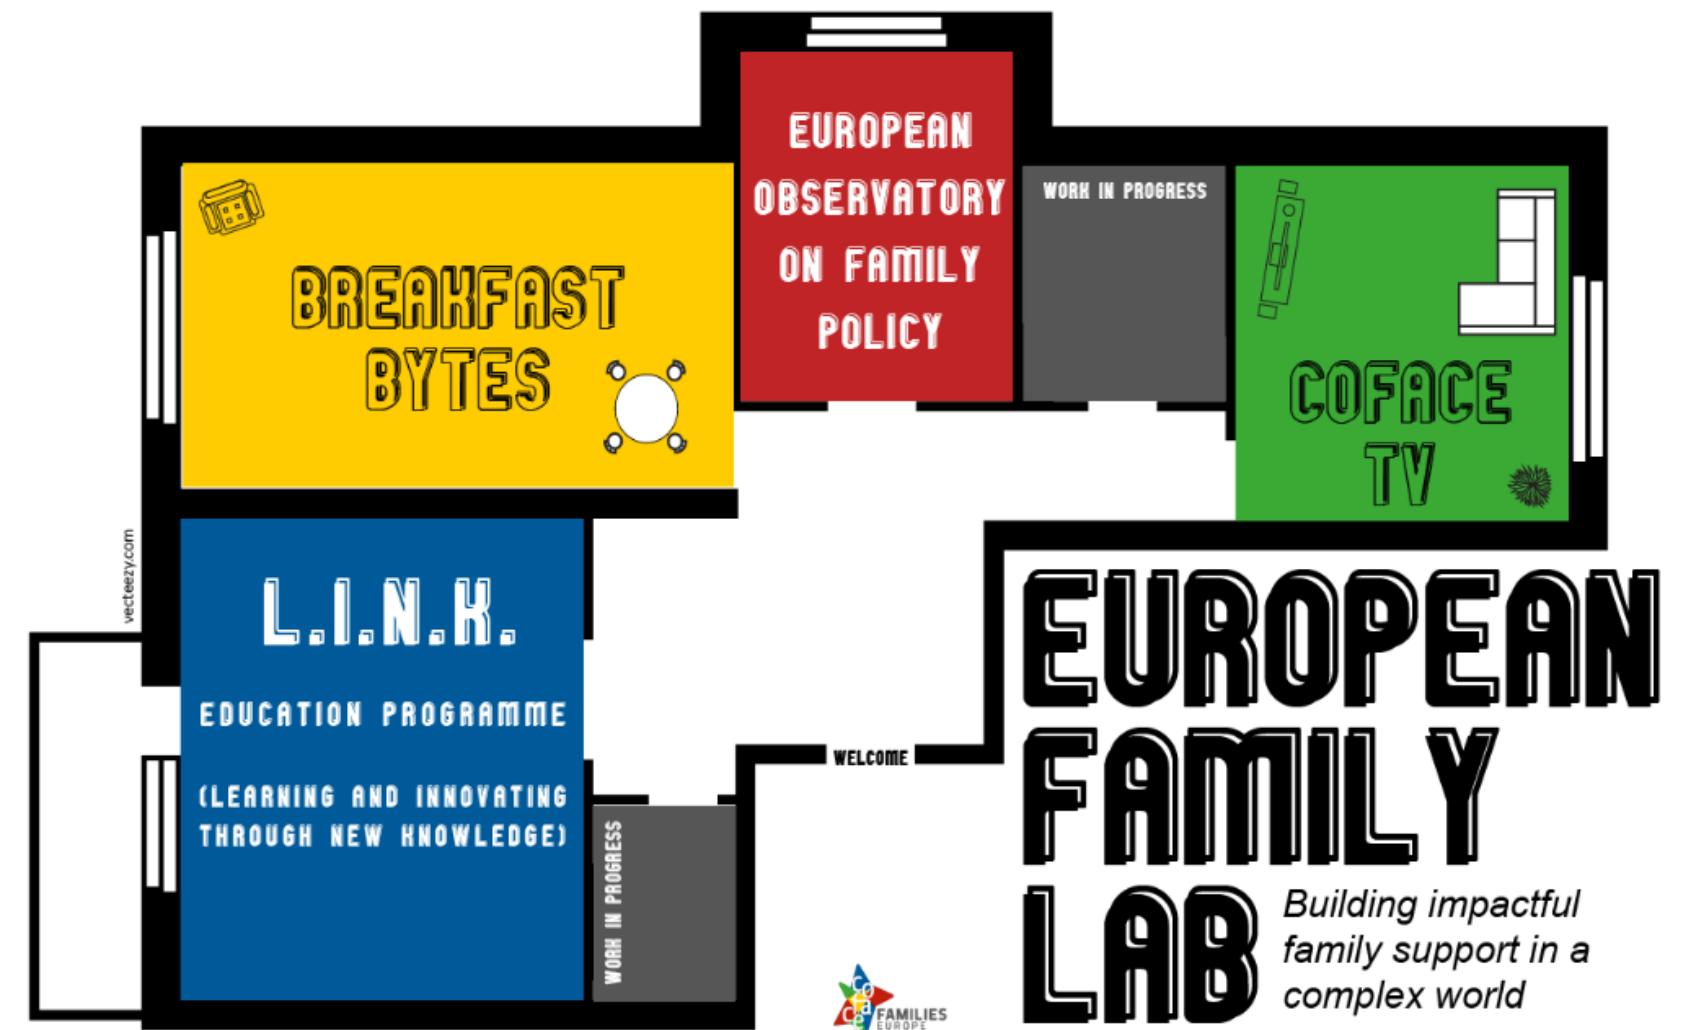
BREAKFAST BYTES

EUROPEAN OBSERVATORY ON FAMILY POLICY

WORK IN PROGRESS

COFACE TV

vecteezy.com

L.I.N.K.

EDUCATION PROGRAMME

(LEARNING AND INNOVATING THROUGH NEW KNOWLEDGE)

WORK IN PROGRESS

WELCOME

EUROPEAN FAMILY LAB

Building impactful family support in a complex world

COFACE FAMILIES EUROPE